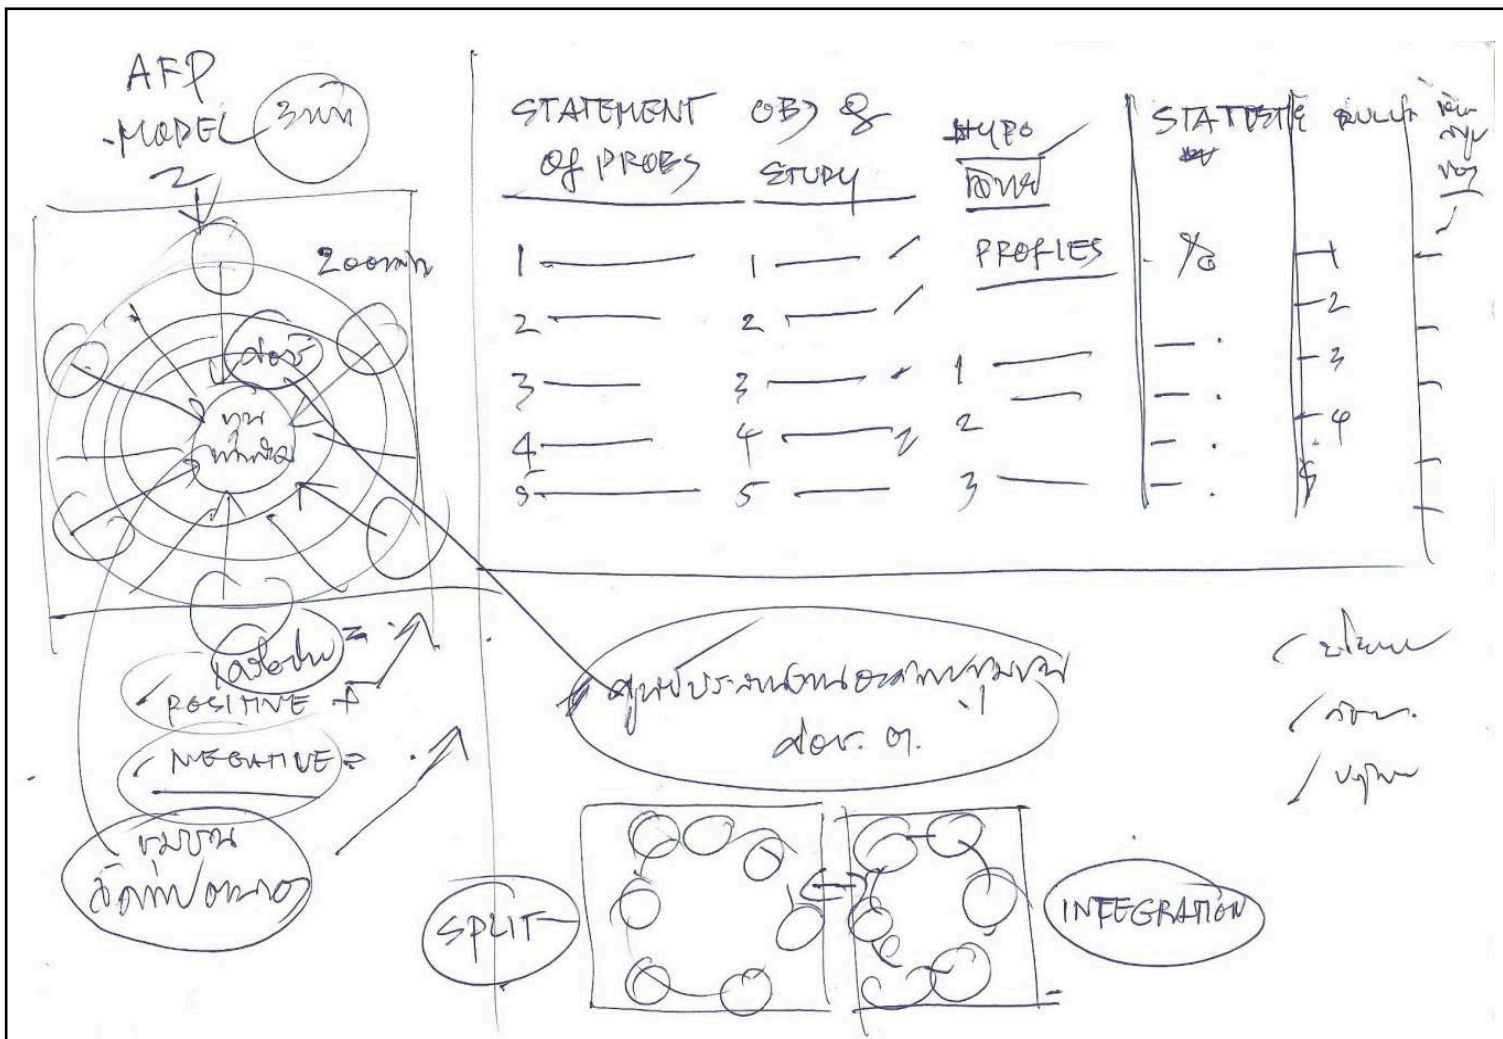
AFP
-MODEL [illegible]
2

Zoom

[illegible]

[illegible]

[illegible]

POSITIVE +
NEGATIVE =

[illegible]

STATEMENT Of PROBS | OBJ of STUDY | HYPO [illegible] | STATISTIC | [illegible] | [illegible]

1 | 1 | PROFILES | % | 1 |
2 | 2 | | | 2 |
3 | 3 | 1 | | 3 |
4 | 4 | 2 | | 4 |
5 | 5 | 3 | | 5 |

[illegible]
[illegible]

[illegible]
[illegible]
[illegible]

SPLIT

INTEGRATION